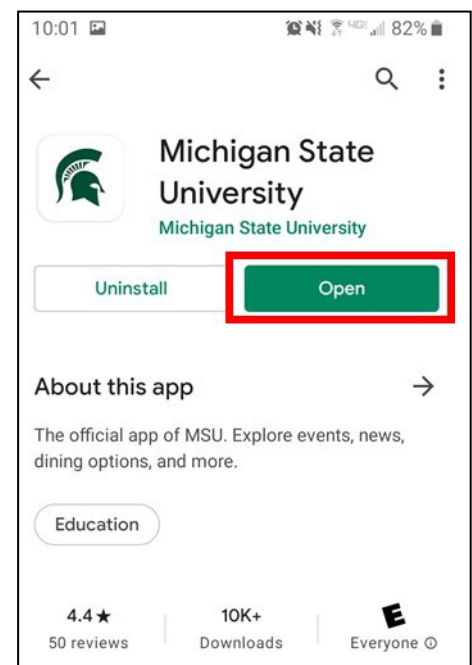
10:01 4G 82%

Michigan State University

Michigan State University

Uninstall

Open

About this app

The official app of MSU. Explore events, news, dining options, and more.

Education

4.4★
50 reviews

10K+
Downloads

E
Everyone ⓘ